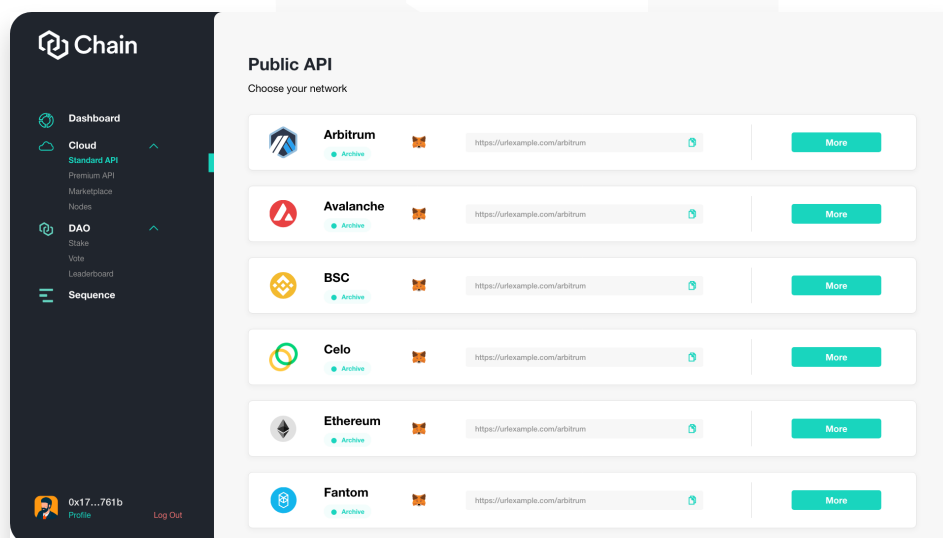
Chain

Dashboard

Cloud

Standard API

Premium API

Marketplace

Nodes

DAO

Stake

Vote

Leaderboard

Sequence

0x17...761b

Profile

Log Out

Public API

Choose your network

Arbitrum
Archive
https://urlexample.com/arbitrum
More

Avalanche
Archive
https://urlexample.com/arbitrum
More

BSC
Archive
https://urlexample.com/arbitrum
More

Celo
Archive
https://urlexample.com/arbitrum
More

Ethereum
Archive
https://urlexample.com/arbitrum
More

Fantom
Archive
https://urlexample.com/arbitrum
More